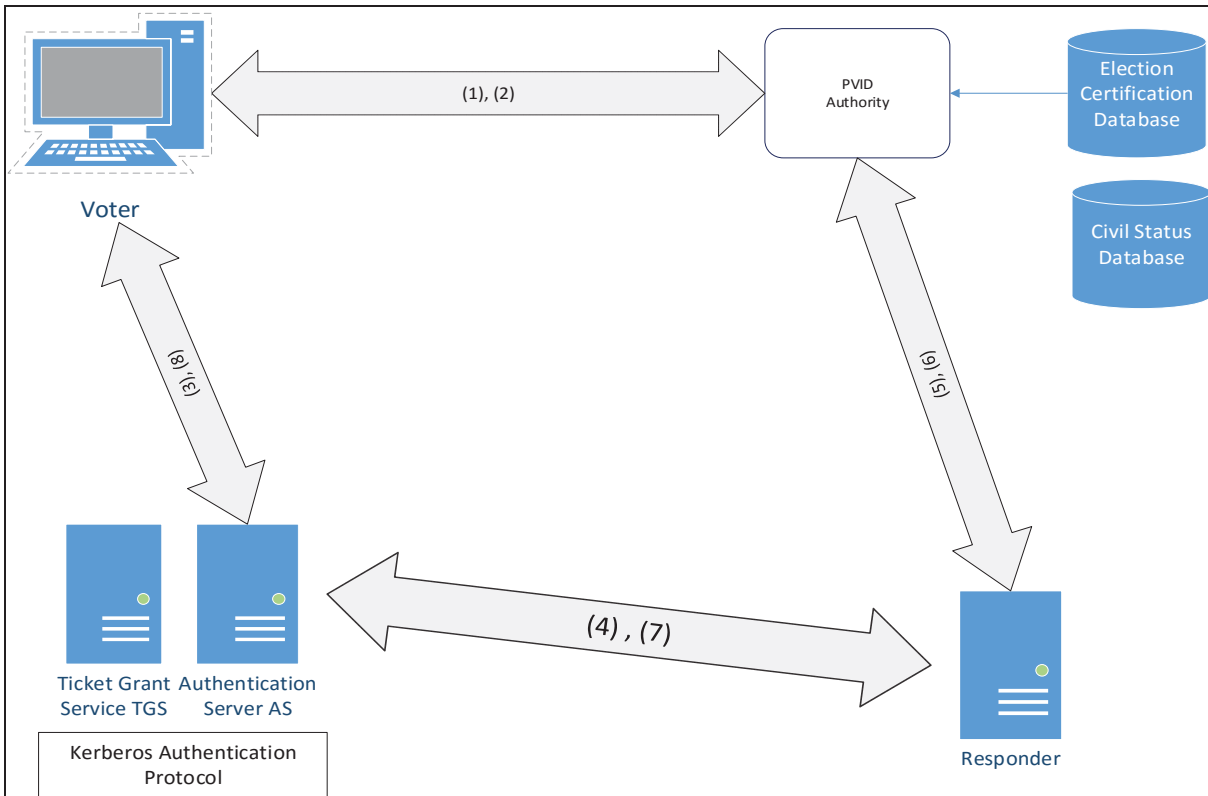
(1), (2)

PVID Authority

Election Certification Database

Civil Status Database

Voter

(3), (8)

(5), (6)

(4) , (7)

Ticket Grant Service TGS

Authentication Server AS

Kerberos Authentication Protocol

Responder